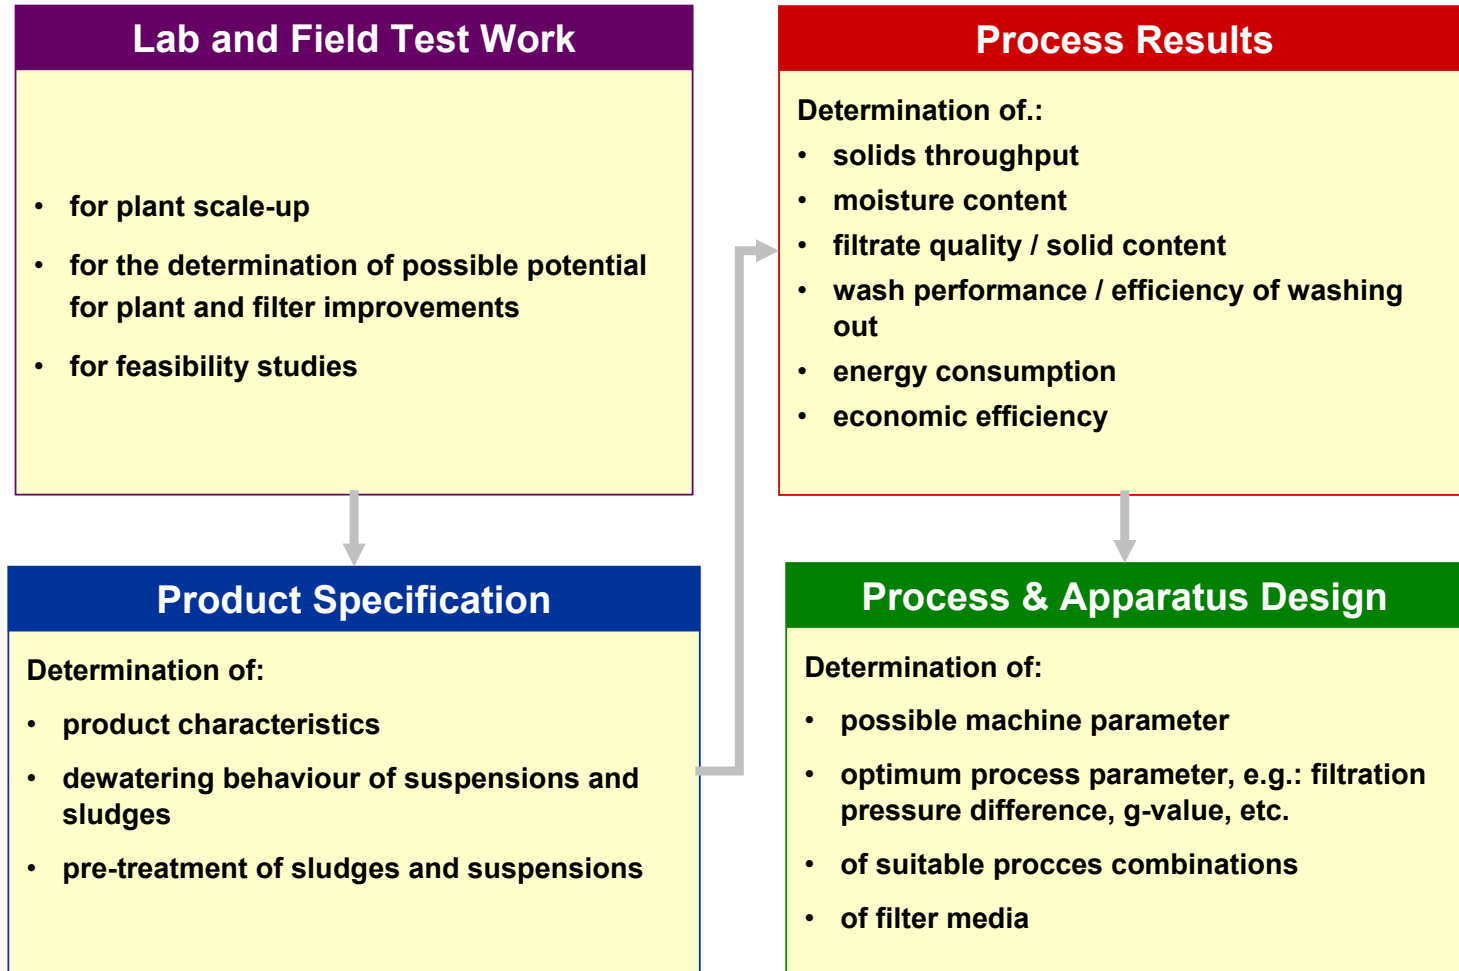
Lab and Field Test Work

- for plant scale-up
- for the determination of possible potential for plant and filter improvements
- for feasibility studies

Product Specification

Determination of:

- product characteristics
- dewatering behaviour of suspensions and sludges
- pre-treatment of sludges and suspensions

Process Results

Determination of.:

- solids throughput
- moisture content
- filtrate quality / solid content
- wash performance / efficiency of washing out
- energy consumption
- economic efficiency

Process & Apparatus Design

Determination of:

- possible machine parameter
- optimum process parameter, e.g.: filtration pressure difference, g-value, etc.
- of suitable procces combinations
- of filter media